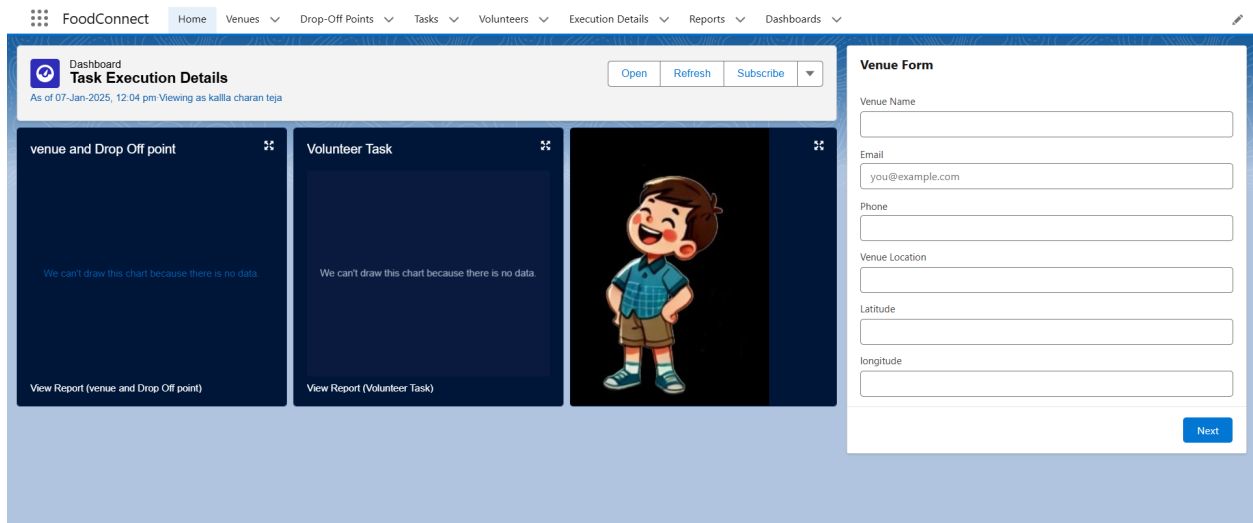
FoodConnect Home Venues Drop-Off Points Tasks Volunteers Execution Details Reports Dashboards

Dashboard
Task Execution Details
As of 07-Jan-2025, 12:04 pm·Viewing as kallla charan teja

Open Refresh Subscribe

venue and Drop Off point

We can't draw this chart because there is no data.

View Report (venue and Drop Off point)

Volunteer Task

We can't draw this chart because there is no data.

View Report (Volunteer Task)

Venue Form

Venue Name

Email

you@example.com

Phone

Venue Location

Latitude

longitude

Next